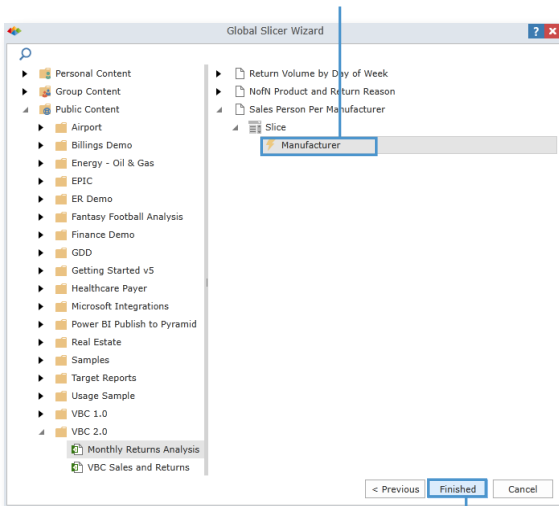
Global Slicer Wizard

? ×

Personal Content
Group Content
Public Content
Airport
Billings Demo
Energy - Oil & Gas
EPIC
ER Demo
Fantasy Football Analysis
Finance Demo
GDD
Getting Started v5
Healthcare Payer
Microsoft Integrations
Power BI Publish to Pyramid
Real Estate
Samples
Target Reports
Usage Sample
VBC 1.0
VBC 2.0
Monthly Returns Analysis
VBC Sales and Returns

Return Volume by Day of Week
NofN Product and Return Reason
Sales Person Per Manufacturer
Slice
Manufacturer

< Previous
Finished
Cancel